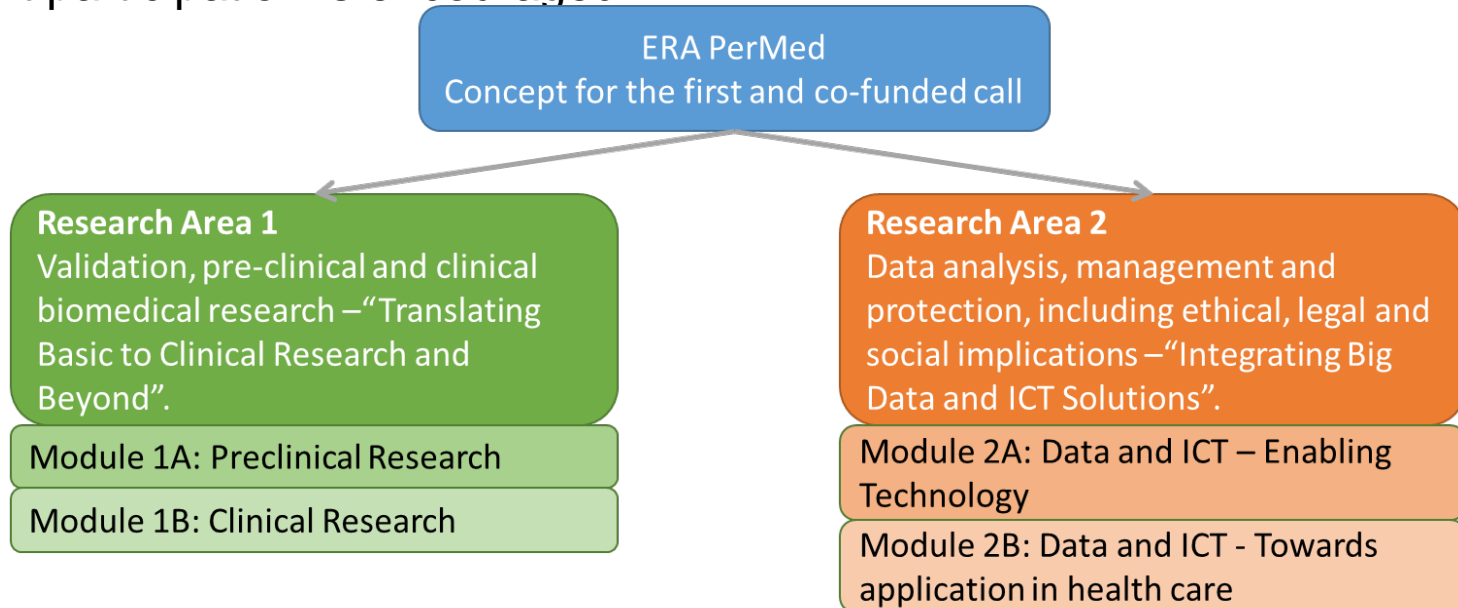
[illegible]

ERA PerMed
Concept for the first and co-funded call

**Research Area 1**
Validation, pre-clinical and clinical biomedical research –"Translating Basic to Clinical Research and Beyond".

Module 1A: Preclinical Research

Module 1B: Clinical Research

**Research Area 2**
Data analysis, management and protection, including ethical, legal and social implications –"Integrating Big Data and ICT Solutions".

Module 2A: Data and ICT – Enabling Technology

Module 2B: Data and ICT - Towards application in health care